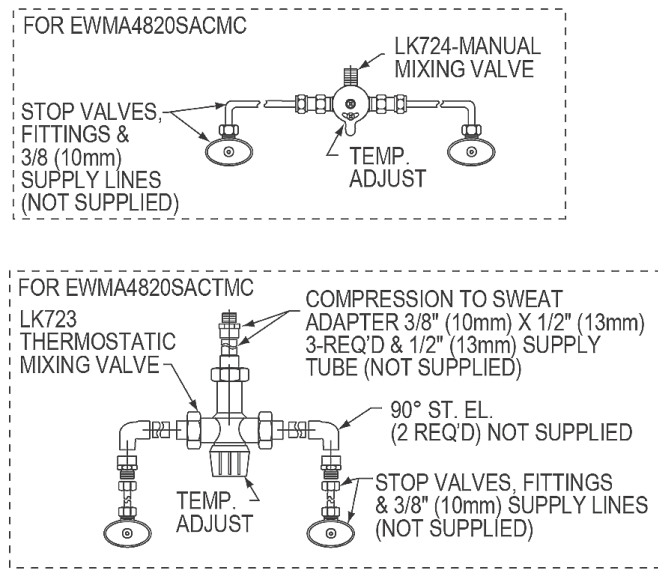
FOR EWMA4820SACMC

LK724-MANUAL MIXING VALVE

STOP VALVES, FITTINGS & 3/8 (10mm) SUPPLY LINES (NOT SUPPLIED)

TEMP. ADJUST

FOR EWMA4820SACTMC

LK723 THERMOSTATIC MIXING VALVE

COMPRESSION TO SWEAT ADAPTER 3/8" (10mm) X 1/2" (13mm) 3-REQ'D & 1/2" (13mm) SUPPLY TUBE (NOT SUPPLIED)

90° ST. EL. (2 REQ'D) NOT SUPPLIED

TEMP. ADJUST

STOP VALVES, FITTINGS & 3/8" (10mm) SUPPLY LINES (NOT SUPPLIED)